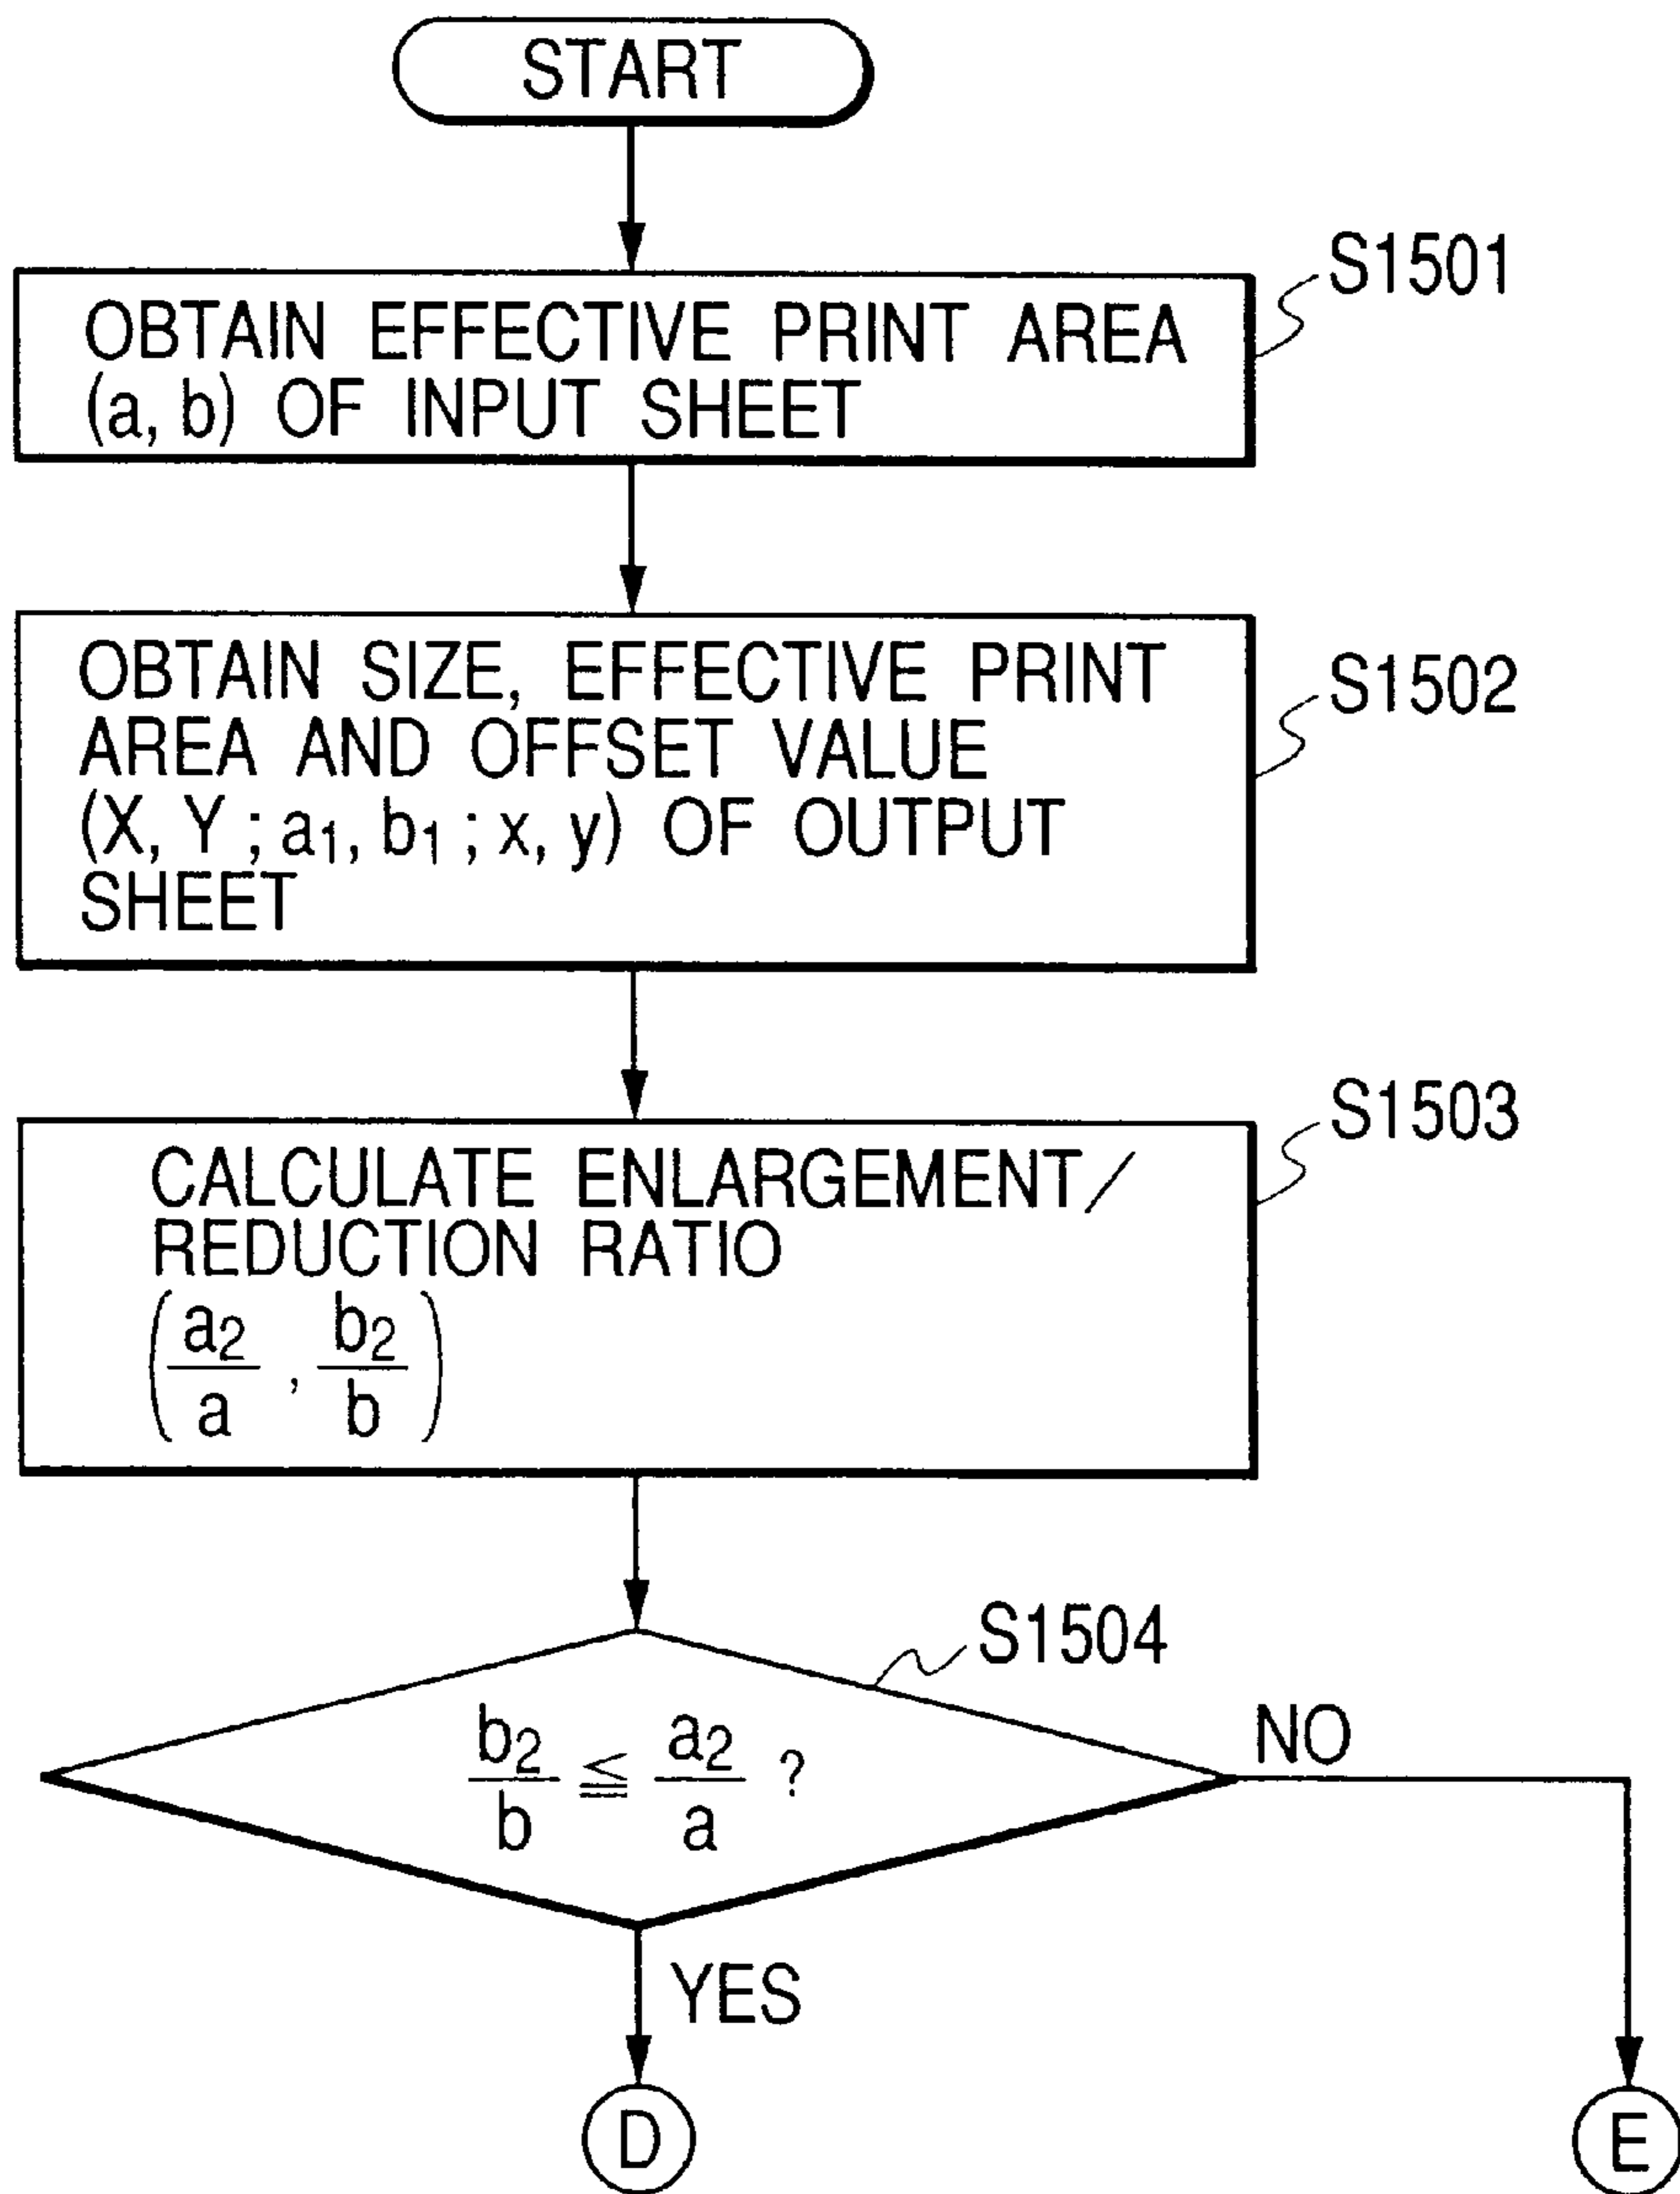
START

S1501

OBTAIN EFFECTIVE PRINT AREA (a, b) OF INPUT SHEET

S1502

OBTAIN SIZE, EFFECTIVE PRINT AREA AND OFFSET VALUE (X, Y ; $a_1$, $b_1$ ; x, y) OF OUTPUT SHEET

S1503

CALCULATE ENLARGEMENT/ REDUCTION RATIO $\left(\frac{a_2}{a}, \frac{b_2}{b}\right)$

S1504

$\frac{b_2}{b} \leqq \frac{a_2}{a}$ ?

NO

YES

D

E